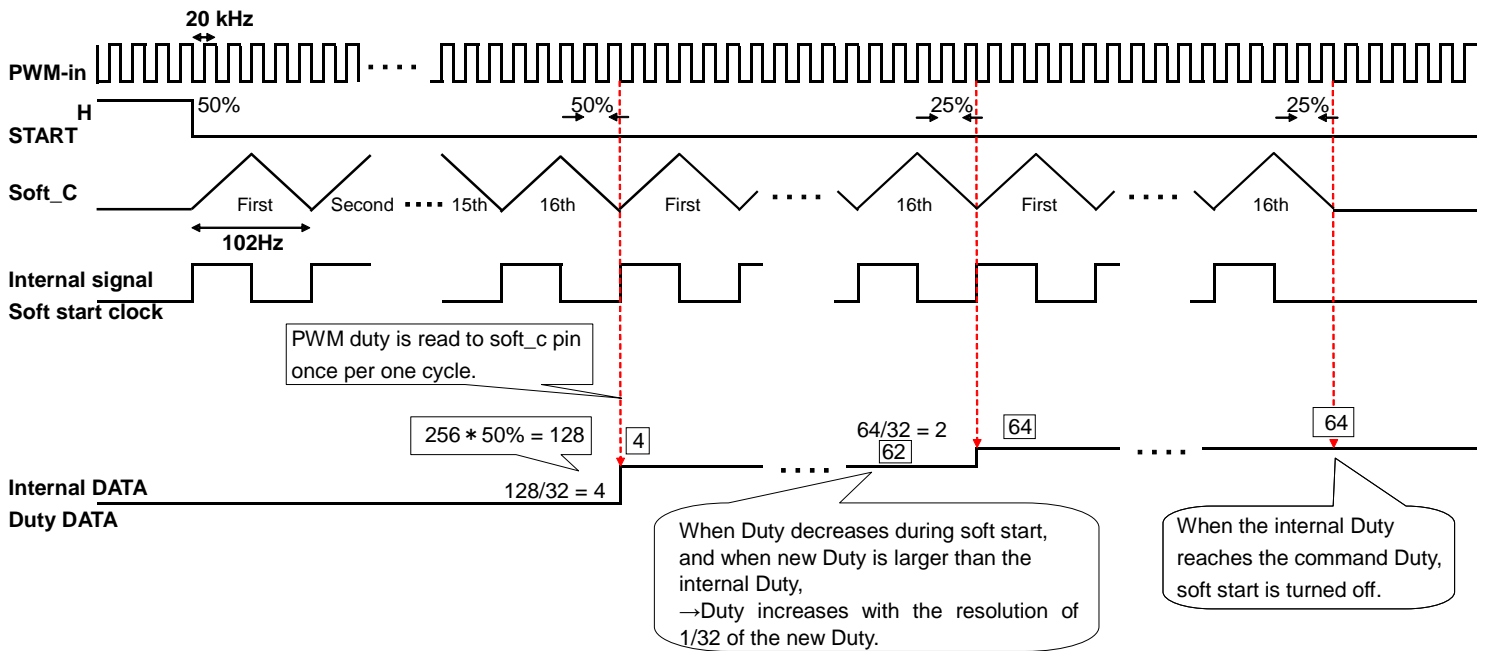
20 kHz

PWM-in

H

START

50%

50%

25%

25%

Soft_C

First

Second

15th

16th

First

16th

First

16th

102Hz

Internal signal

Soft start clock

PWM duty is read to soft_c pin once per one cycle.

$256 * 50\% = 128$

4

$128/32 = 4$

$64/32 = 2$

62

64

64

Internal DATA

Duty DATA

When Duty decreases during soft start, and when new Duty is larger than the internal Duty, →Duty increases with the resolution of 1/32 of the new Duty.

When the internal Duty reaches the command Duty, soft start is turned off.